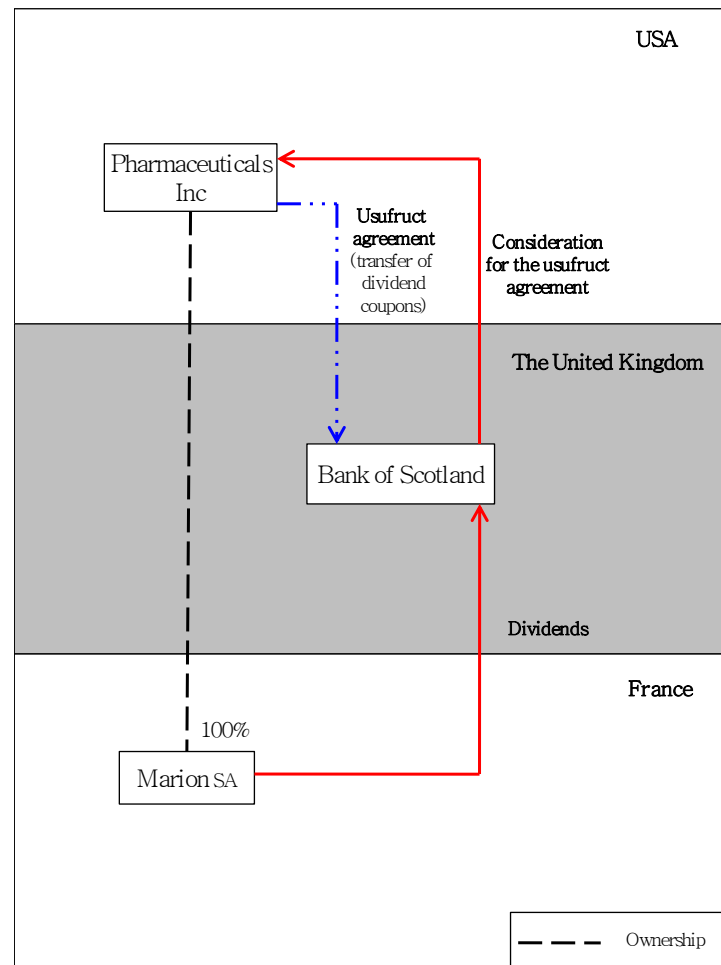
USA

Pharmaceuticals Inc

Usufruct agreement (transfer of dividend coupons)

Consideration for the usufruct agreement

The United Kingdom

Bank of Scotland

Dividends

France

100%

Marion SA

Ownership